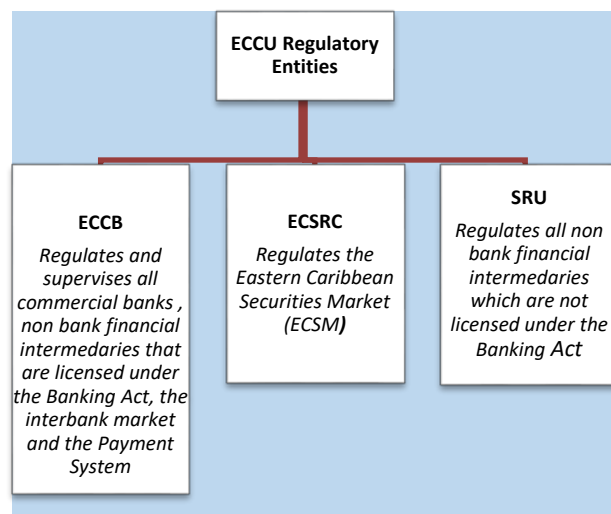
ECCU Regulatory Entities

ECCB

Regulates and supervises all commercial banks , non bank financial intermedaries that are licensed under the Banking Act, the interbank market and the Payment System

ECSRC

Regulates the Eastern Caribbean Securities Market (ECSM)

SRU

Regulates all non bank financial intermedaries which are not licensed under the Banking Act